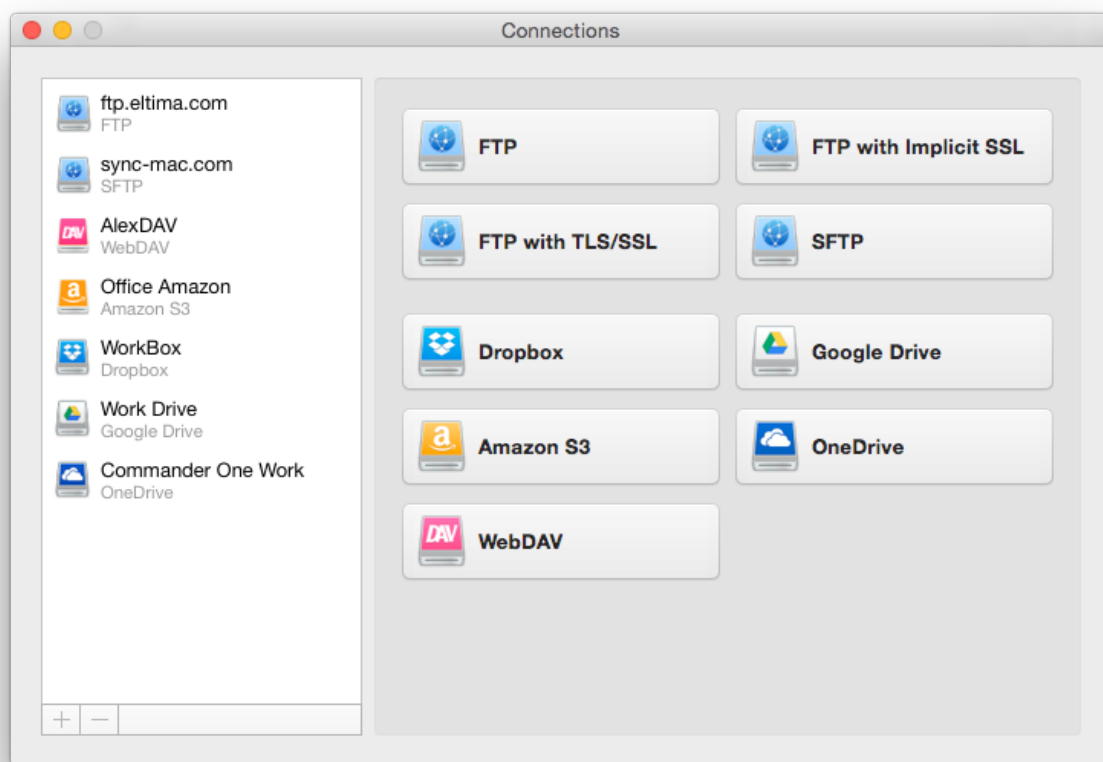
Connections

ftp.eltima.com
FTP

sync-mac.com
SFTP

DAV AlexDAV
WebDAV

a Office Amazon
Amazon S3

WorkBox
Dropbox

Work Drive
Google Drive

Commander One Work
OneDrive

+ −

FTP

FTP with Implicit SSL

FTP with TLS/SSL

SFTP

Dropbox

Google Drive

a Amazon S3

OneDrive

DAV WebDAV